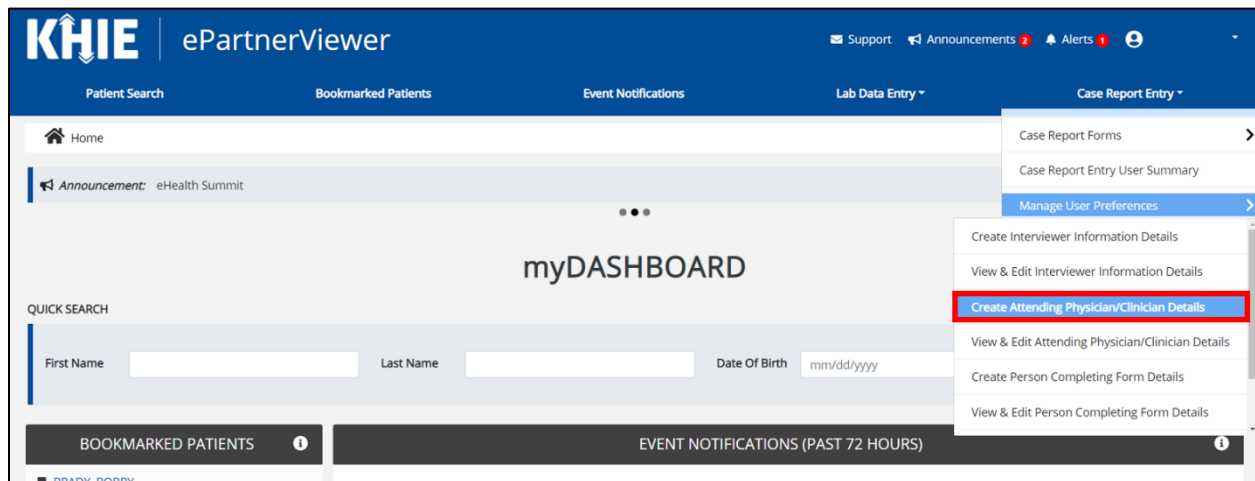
KHIE ePartnerViewer

Support Announcements 2 Alerts 1

Patient Search Bookmarked Patients Event Notifications Lab Data Entry Case Report Entry

Home

Announcement: eHealth Summit

myDASHBOARD

QUICK SEARCH

First Name Last Name Date Of Birth mm/dd/yyyy

BOOKMARKED PATIENTS

EVENT NOTIFICATIONS (PAST 72 HOURS)

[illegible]

Case Report Forms
Case Report Entry User Summary
Manage User Preferences

Create Interviewer Information Details
View & Edit Interviewer Information Details
Create Attending Physician/Clinician Details
View & Edit Attending Physician/Clinician Details
Create Person Completing Form Details
View & Edit Person Completing Form Details